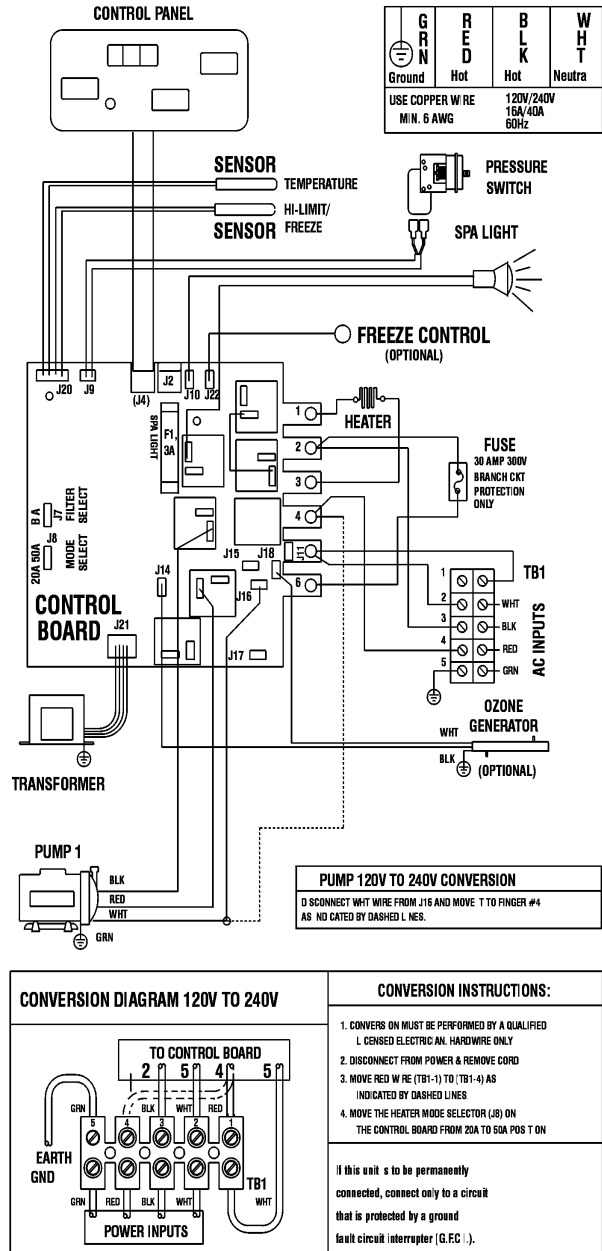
CONTROL PANEL

| GRN | RED | BLK | WHT |
|---|---|---|---|
| Ground | Hot | Hot | Neutra |
| USE COPPER WIRE MIN. 6 AWG | | 120V/240V 16A/40A 60Hz | |

SENSOR TEMPERATURE

HI-LIMIT/ SENSOR FREEZE

PRESSURE SWITCH

SPA LIGHT

FREEZE CONTROL (OPTIONAL)

J20 J9 (J4) J2 J10 J22

SPA LIGHT

F1, 3A

1 HEATER

2

3

FUSE 30 AMP 300V BRANCH CKT PROTECTION ONLY

4

B A J7 FILTER SELECT

20A 50A J8 MODE SELECT

J15 J18 J11

J14 J16 6

CONTROL BOARD J21

J17

TB1

1 2 WHT 3 BLK 4 RED 5 GRN

AC INPUTS

OZONE GENERATOR

WHT

BLK (OPTIONAL)

TRANSFORMER

PUMP 1

BLK RED WHT GRN

PUMP 120V TO 240V CONVERSION

D SCONNECT WHT WIRE FROM J16 AND MOVE T TO FINGER #4 AS ND CATED BY DASHED L NES.

CONVERSION DIAGRAM 120V TO 240V

TO CONTROL BOARD

2 5 4 5

GRN 5 4 BLK 3 WHT 2 RED 1

EARTH GND

GRN RED BLK WHT

TB1 WHT

POWER INPUTS

CONVERSION INSTRUCTIONS:

1. CONVERS ON MUST BE PERFORMED BY A QUALIFIED L CENSED ELECTRIC AN. HARDWIRE ONLY

2. DISCONNECT FROM POWER & REMOVE CORD

3. MOVE RED W RE (TB1-1) TO (TB1-4) AS INDICATED BY DASHED LINES

4. MOVE THE HEATER MODE SELECTOR (J8) ON THE CONTROL BOARD FROM 20A TO 50A POS T ON

If this unit s to be permanently connected, connect only to a circuit that is protected by a ground fault circuit interrupter (G.F.C.I.).